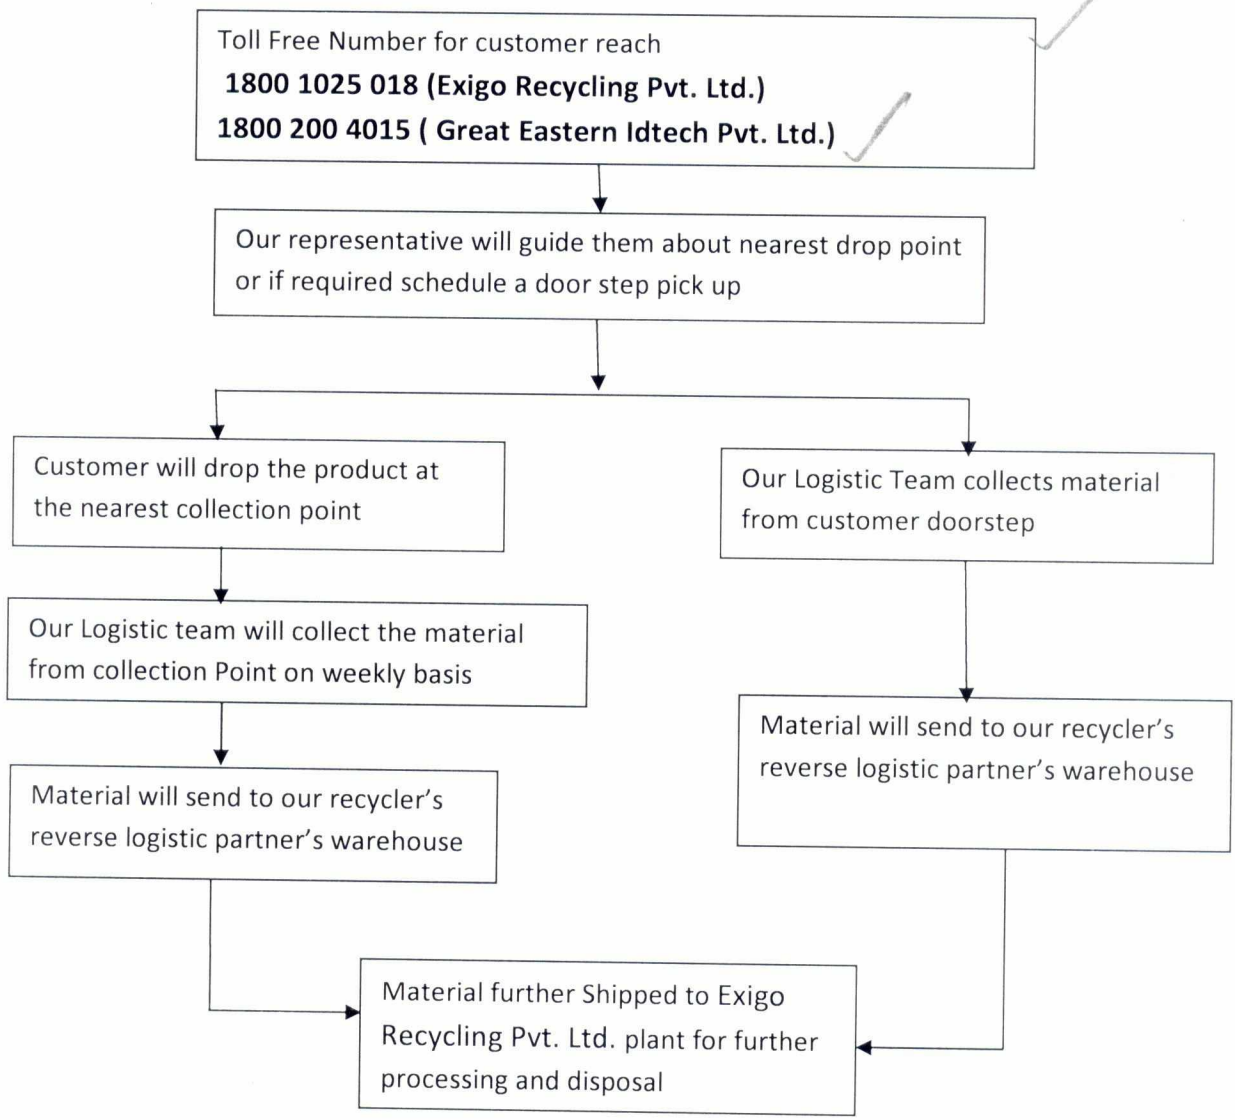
Toll Free Number for customer reach
1800 1025 018 (Exigo Recycling Pvt. Ltd.)
1800 200 4015 ( Great Eastern Idtech Pvt. Ltd.)

Our representative will guide them about nearest drop point or if required schedule a door step pick up

Customer will drop the product at the nearest collection point

Our Logistic team will collect the material from collection Point on weekly basis

Material will send to our recycler's reverse logistic partner's warehouse

Our Logistic Team collects material from customer doorstep

Material will send to our recycler's reverse logistic partner's warehouse

Material further Shipped to Exigo Recycling Pvt. Ltd. plant for further processing and disposal